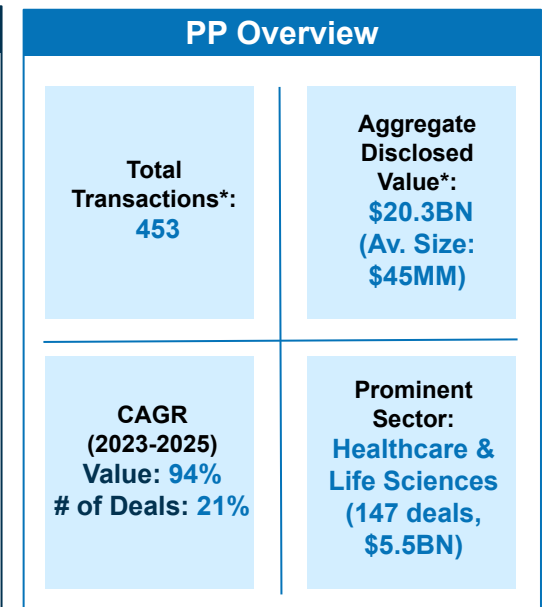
PP Overview

Total Transactions*: 453

Aggregate Disclosed Value*: \$20.3BN (Av. Size: \$45MM)

CAGR (2023-2025) Value: 94% # of Deals: 21%

Prominent Sector: Healthcare & Life Sciences (147 deals, \$5.5BN)